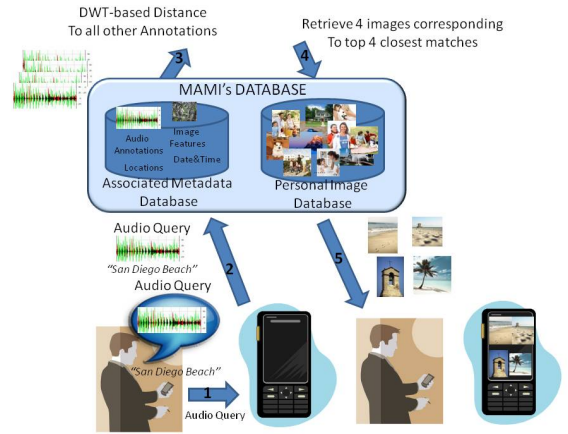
DWT-based Distance
To all other Annotations

3

Retrieve 4 images corresponding
To top 4 closest matches

4

MAMI's DATABASE

Audio Annotations

Image Features

Locations

Date&Time

Associated Metadata Database

Personal Image Database

Audio Query

"San Diego Beach"

2

5

Audio Query

"San Diego Beach"

1

Audio Query